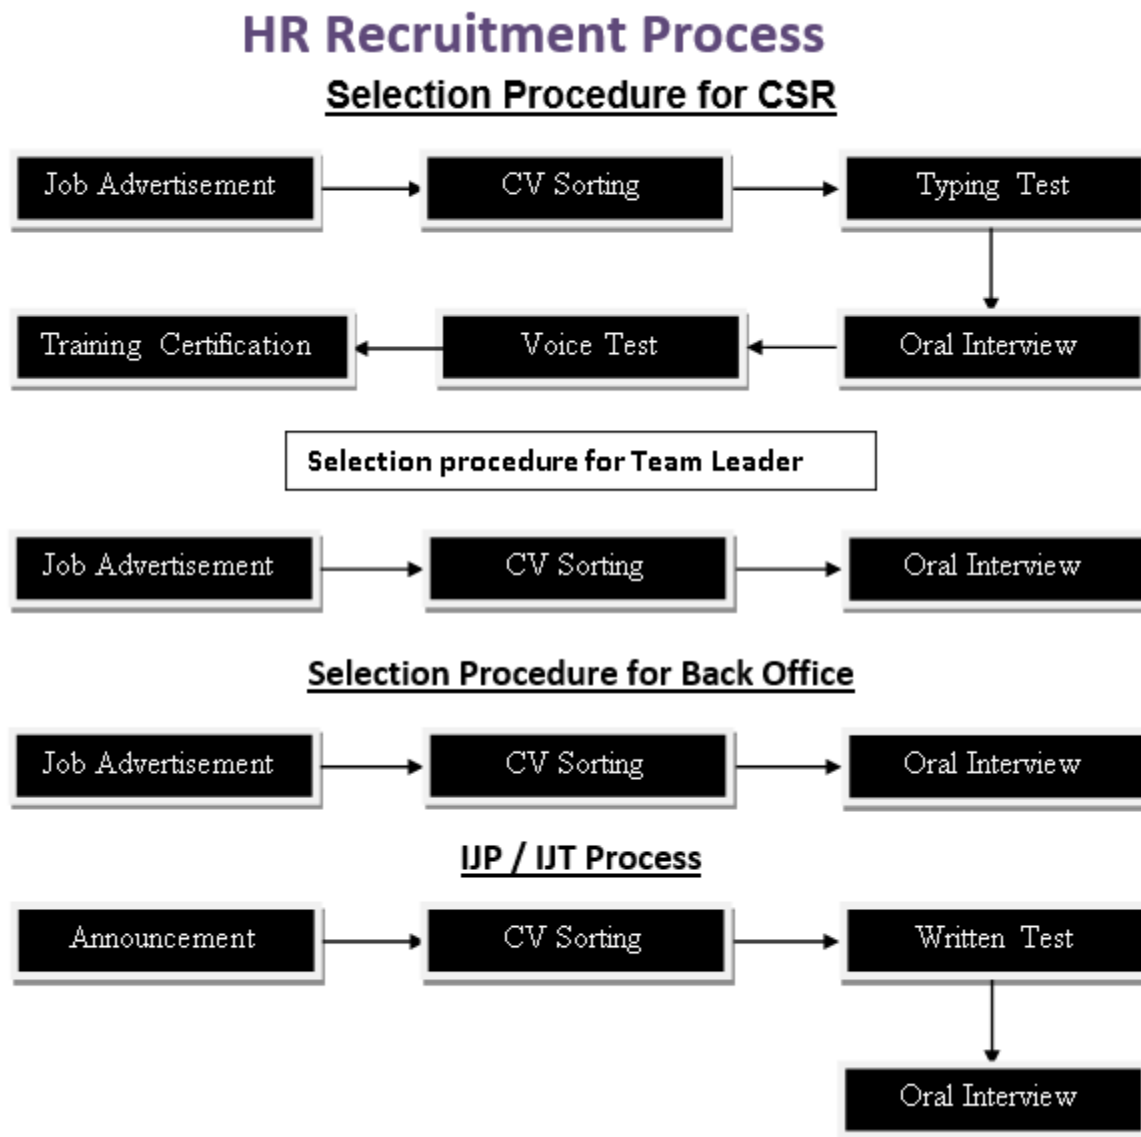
HR Recruitment Process

Selection Procedure for CSR

Job Advertisement

CV Sorting

Typing Test

Oral Interview

Voice Test

Training Certification

Selection procedure for Team Leader

Job Advertisement

CV Sorting

Oral Interview

Selection Procedure for Back Office

Job Advertisement

CV Sorting

Oral Interview

IJP / IJT Process

Announcement

CV Sorting

Written Test

Oral Interview